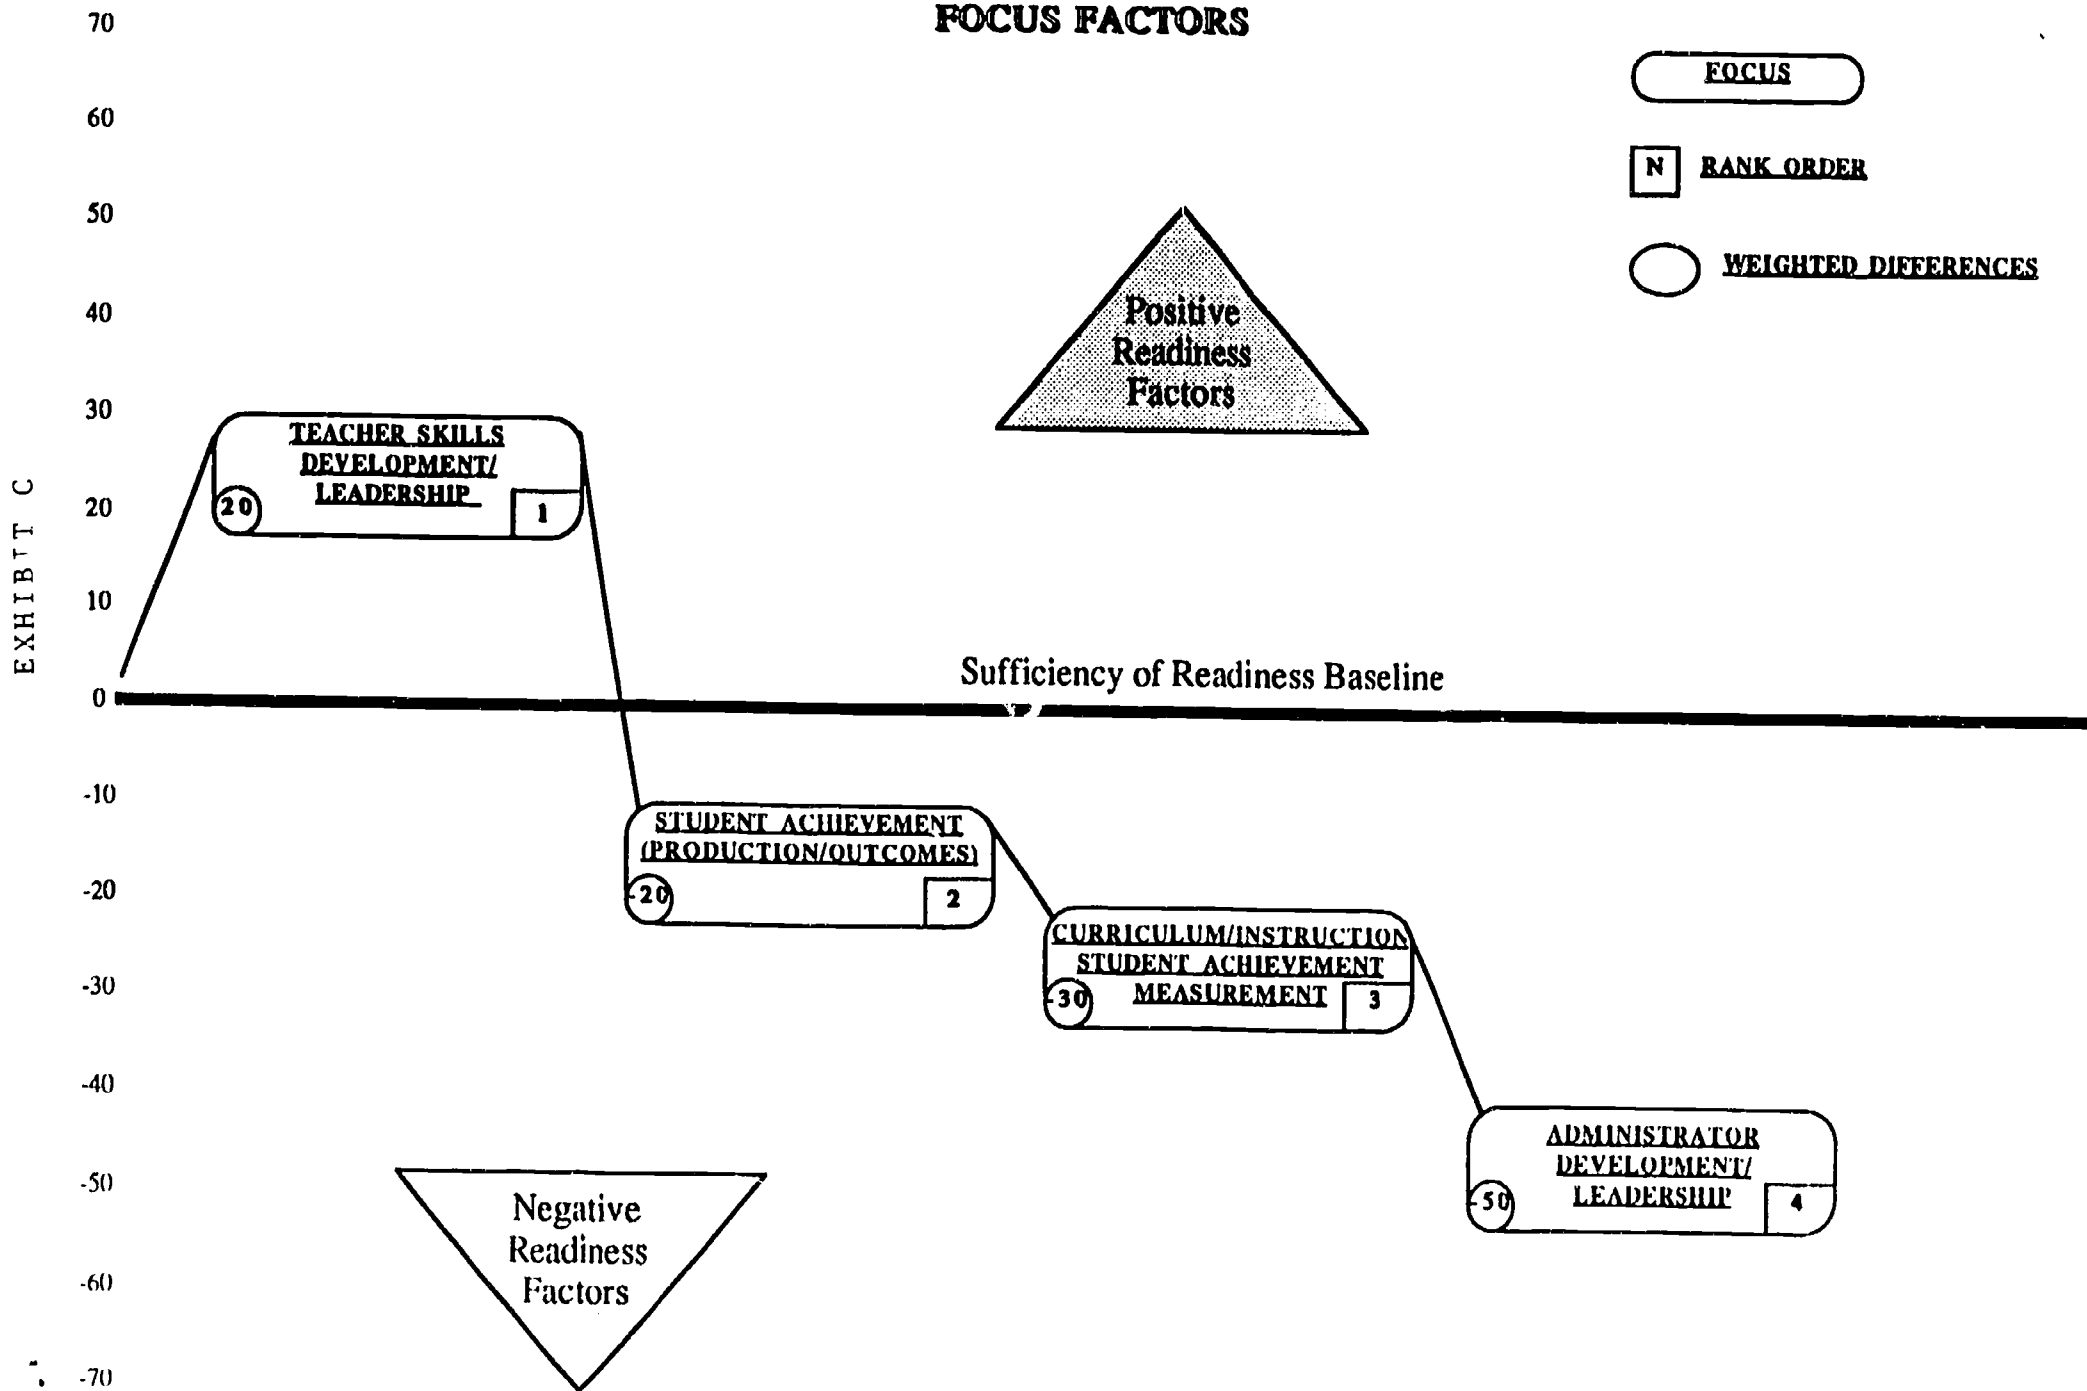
FOCUS FACTORS

FOCUS

N RANK ORDER

WEIGHTED DIFFERENCES

EXHIB'T C

70
60
50
40
30
20
10
0
-10
-20
-30
-40
-50
-60
-70

Positive Readiness Factors

TEACHER SKILLS DEVELOPMENT/ LEADERSHIP
20
1

Sufficiency of Readiness Baseline

STUDENT ACHIEVEMENT (PRODUCTION/OUTCOMES)
-20
2

CURRICULUM/INSTRUCTION STUDENT ACHIEVEMENT MEASUREMENT
-30
3

ADMINISTRATOR DEVELOPMENT/ LEADERSHIP
-50
4

Negative Readiness Factors